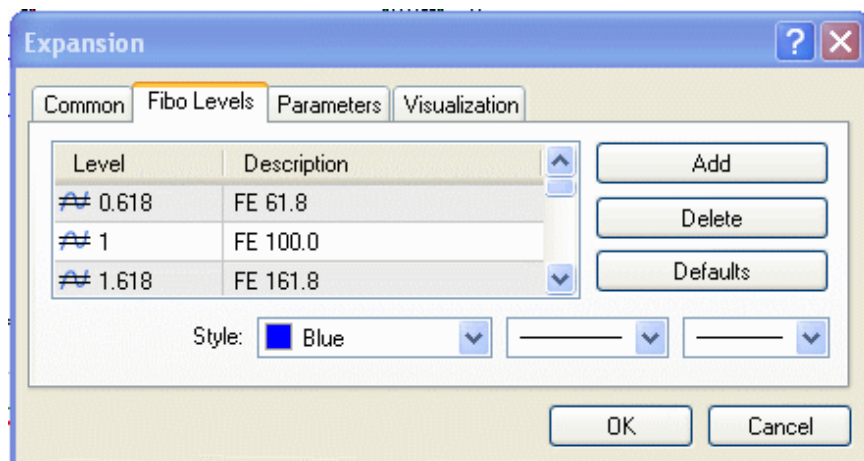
Expansion

Common | Fibo Levels | Parameters | Visualization

| Level | Description |
|---|---|
| 0.618 | FE 61.8 |
| 1 | FE 100.0 |
| 1.618 | FE 161.8 |

Add

Delete

Defaults

Style: Blue

OK

Cancel